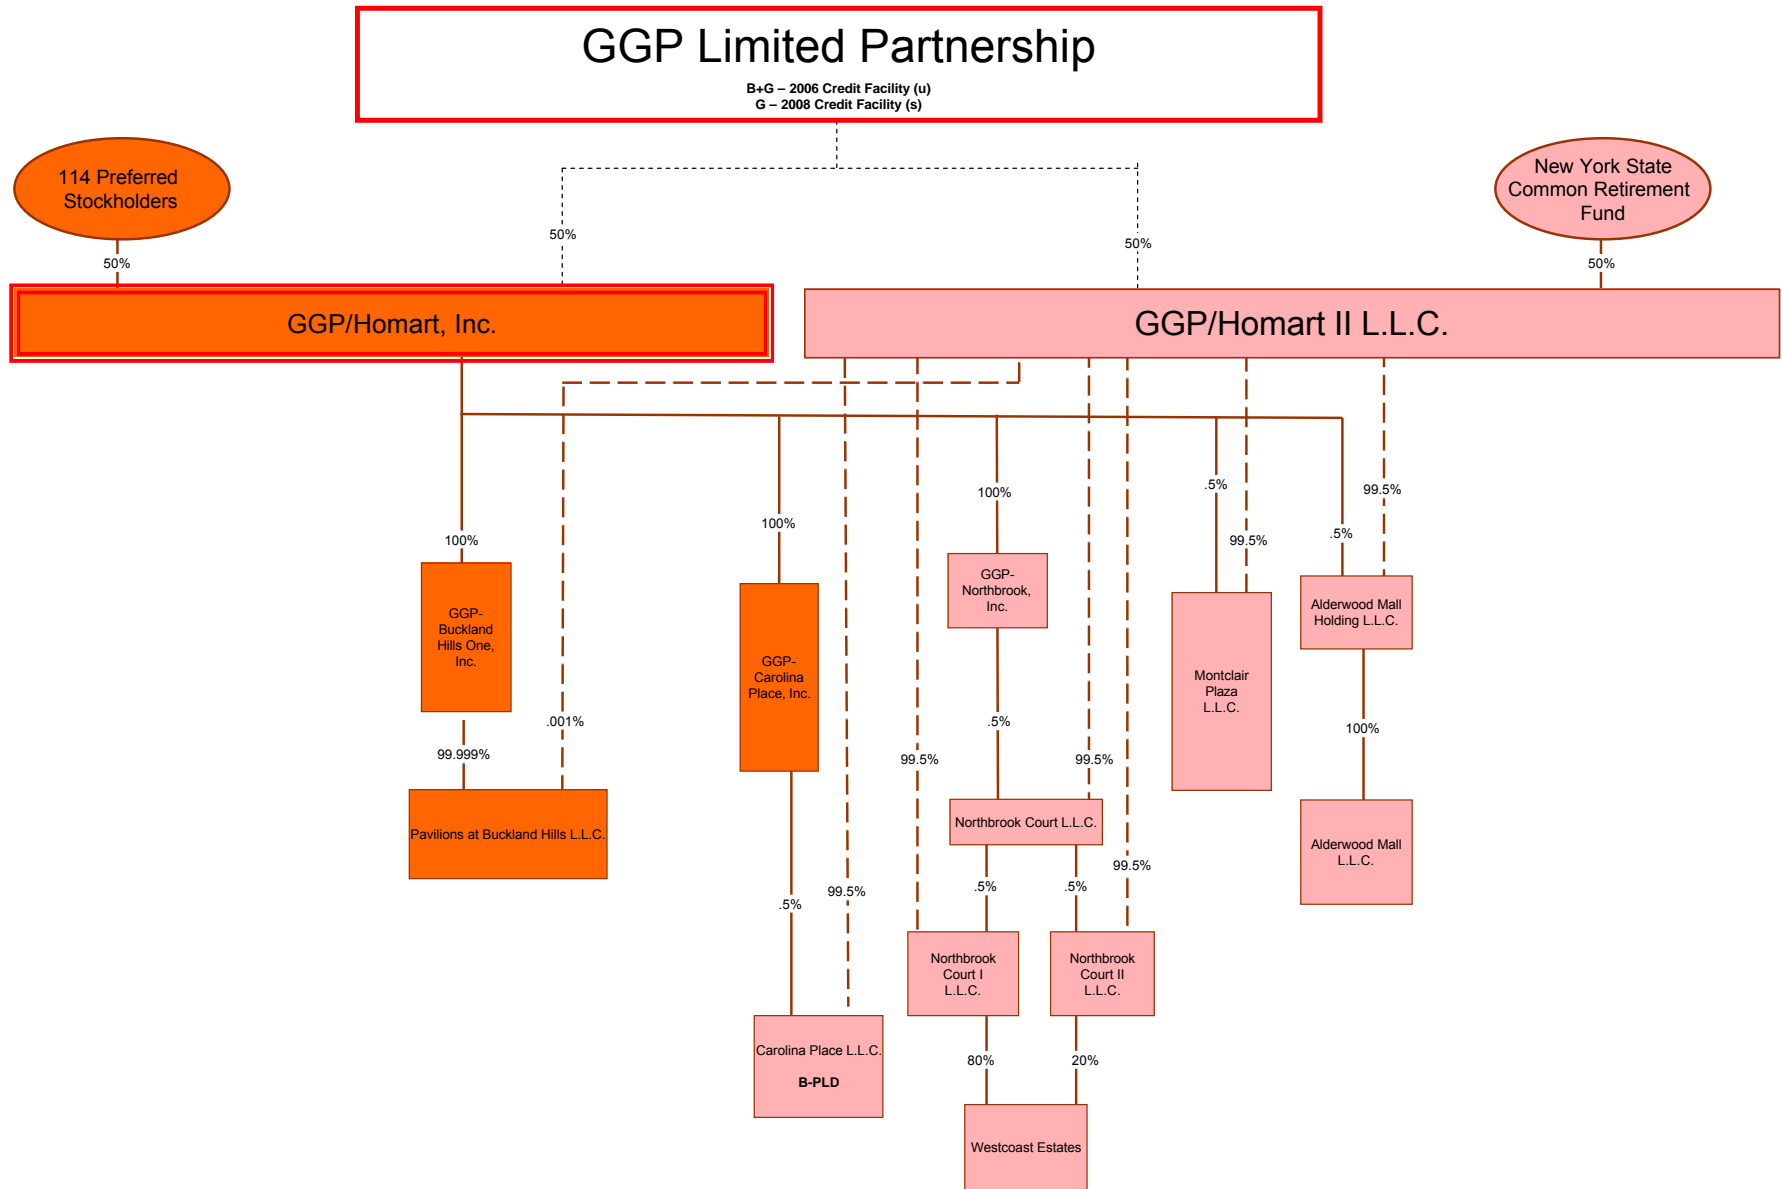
GGP Limited Partnership
B+G – 2006 Credit Facility (u)
G – 2008 Credit Facility (s)

114 Preferred Stockholders

New York State Common Retirement Fund

50%

50%

50%

50%

GGP/Homart, Inc.

GGP/Homart II L.L.C.

100%

GGP-Buckland Hills One, Inc.

.001%

99.999%

Pavilions at Buckland Hills L.L.C.

100%

GGP-Carolina Place, Inc.

.5%

99.5%

Carolina Place L.L.C.
B-PLD

99.5%

100%

GGP-Northbrook, Inc.

.5%

99.5%

Northbrook Court L.L.C.

.5%

.5%

99.5%

Northbrook Court I L.L.C.

Northbrook Court II L.L.C.

80%

20%

Westcoast Estates

.5%

99.5%

Montclair Plaza L.L.C.

.5%

99.5%

Alderwood Mall Holding L.L.C.

100%

Alderwood Mall L.L.C.